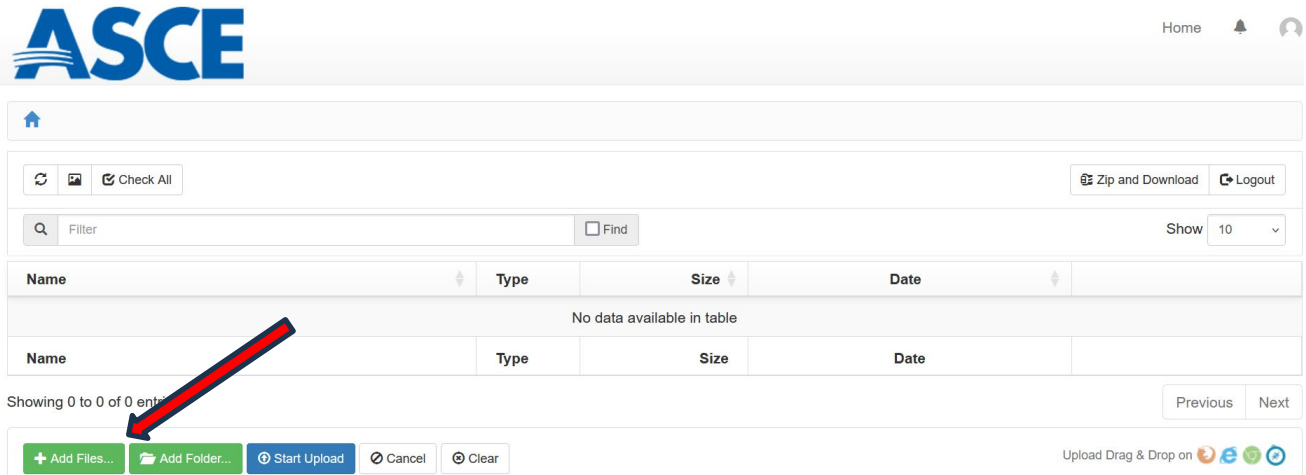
ASCE

Home

Check All

Zip and Download

Logout

Filter

Find

Show 10

| Name | Type | Size | Date | |
|---|---|---|---|---|
| No data available in table | | | | |
| Name | Type | Size | Date | |

Showing 0 to 0 of 0 entri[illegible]

Previous Next

Add Files...

Add Folder...

Start Upload

Cancel

Clear

Upload Drag & Drop on